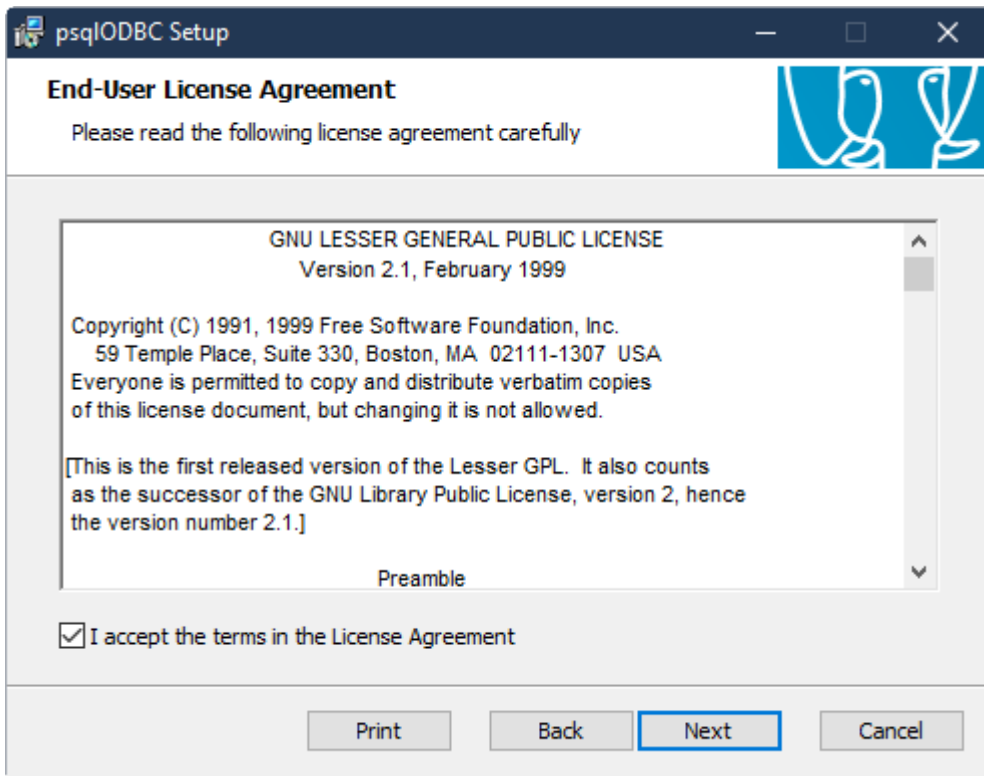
psqlODBC Setup

End-User License Agreement

Please read the following license agreement carefully

GNU LESSER GENERAL PUBLIC LICENSE
Version 2.1, February 1999

Copyright (C) 1991, 1999 Free Software Foundation, Inc.
59 Temple Place, Suite 330, Boston, MA 02111-1307 USA
Everyone is permitted to copy and distribute verbatim copies of this license document, but changing it is not allowed.

[This is the first released version of the Lesser GPL. It also counts as the successor of the GNU Library Public License, version 2, hence the version number 2.1.]

Preamble

I accept the terms in the License Agreement

Print
Back
Next
Cancel